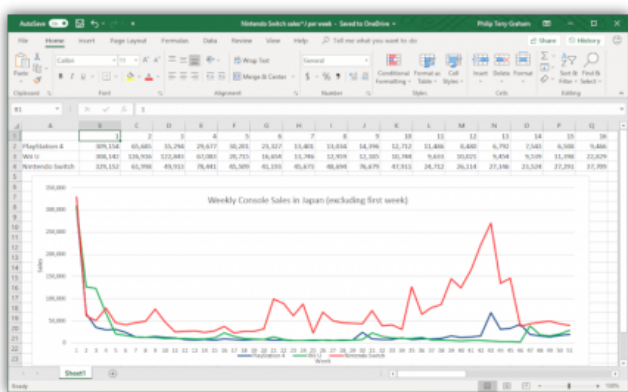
AutoSave Off

Nintendo Switch sales* / per week - Saved to OneDrive

Philip Terry Graham

File Home Insert Page Layout Formulas Data Review View Help Tell me what you want to do

Share History

Paste

Calibri 11

Wrap Text

Merge & Center

General

Conditional Formatting Format as Table Cell Styles

Insert Delete Format

Sort & Filter Find & Select

Clipboard Font Alignment Number Styles Cells Editing

B1 1

| | A | B | C | D | E | F | G | H | I | J | K | L | M | N | O | P | Q |
|---|---|---|---|---|---|---|---|---|---|---|---|---|---|---|---|---|---|
| 1 | | 1 | 2 | 3 | 4 | 5 | 6 | 7 | 8 | 9 | 10 | 11 | 12 | 13 | 14 | 15 | 16 |
| 2 | PlayStation 4 | 309,154 | 65,685 | 35,294 | 29,677 | 30,203 | 23,327 | 13,401 | 13,034 | 14,396 | 12,712 | 11,486 | 8,400 | 6,792 | 7,540 | 6,598 | 9,466 |
| 3 | Wii U | 308,142 | 126,916 | 122,683 | 67,083 | 29,715 | 16,654 | 13,786 | 12,959 | 12,385 | 10,748 | 9,633 | 10,025 | 9,454 | 9,539 | 11,398 | 22,829 |
| 4 | Nintendo Switch | 329,152 | 61,998 | 49,913 | 78,481 | 45,509 | 43,193 | 85,475 | 48,694 | 76,679 | 47,915 | 24,752 | 26,114 | 27,186 | 23,524 | 27,291 | 27,709 |

Weekly Console Sales in Japan (excluding first week)

350,000
300,000
250,000
200,000
150,000
100,000
50,000

Sales

1 2 3 4 5 6 7 8 9 10 11 12 13 14 15 16 17 18 19 20 21 22 23 24 25 26 27 28 29 30 31 32 33 34 35 36 37 38 39 40 41 42 43 44 45 46 47 48 49 50 51

Week

PlayStation 4 Wii U Nintendo Switch

Sheet1

Ready